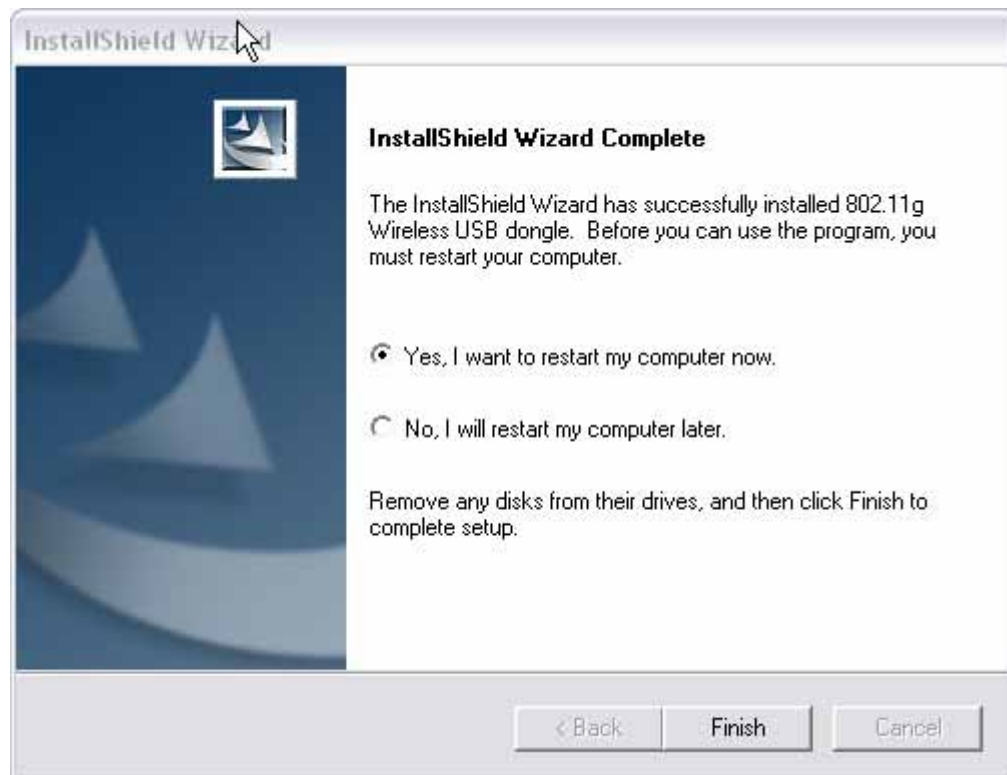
InstallShield Wizard

InstallShield Wizard Complete

The InstallShield Wizard has successfully installed 802.11g Wireless USB dongle. Before you can use the program, you must restart your computer.

Yes, I want to restart my computer now.

No, I will restart my computer later.

Remove any disks from their drives, and then click Finish to complete setup.

< Back

Finish

Cancel